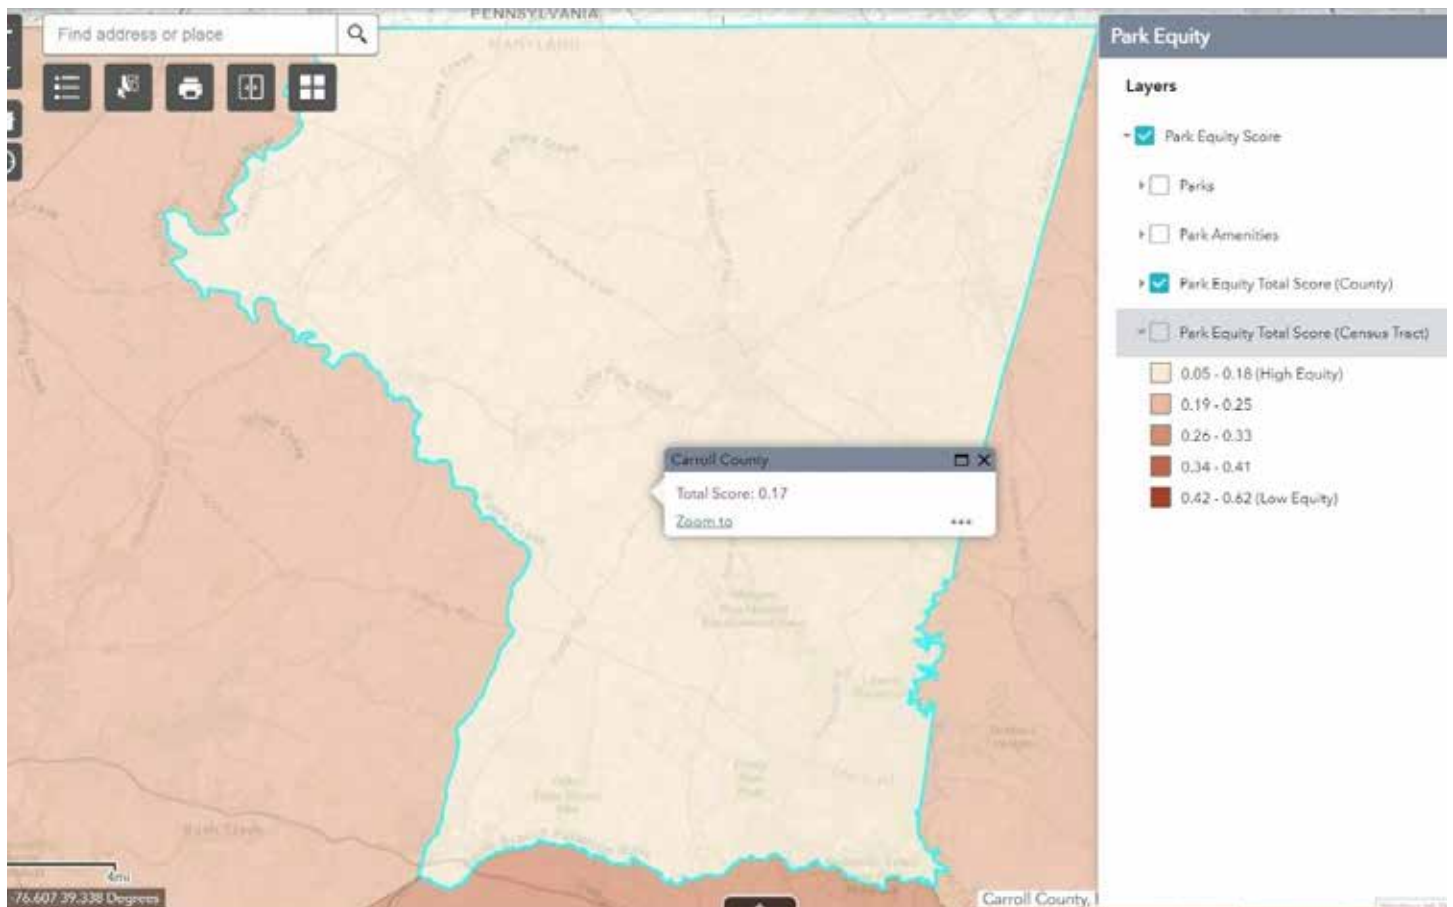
Find address or place

PENNSYLVANIA
MARYLAND

Park Equity

Layers

Park Equity Score

Parks

Park Amenities

Park Equity Total Score (County)

Park Equity Total Score (Census Tract)

0.05 - 0.18 (High Equity)

0.19 - 0.25

0.26 - 0.33

0.34 - 0.41

0.42 - 0.62 (Low Equity)

Carroll County

Total Score: 0.17

Zoom to

4mi

-76.607 39.338 Degrees

Carroll County, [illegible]